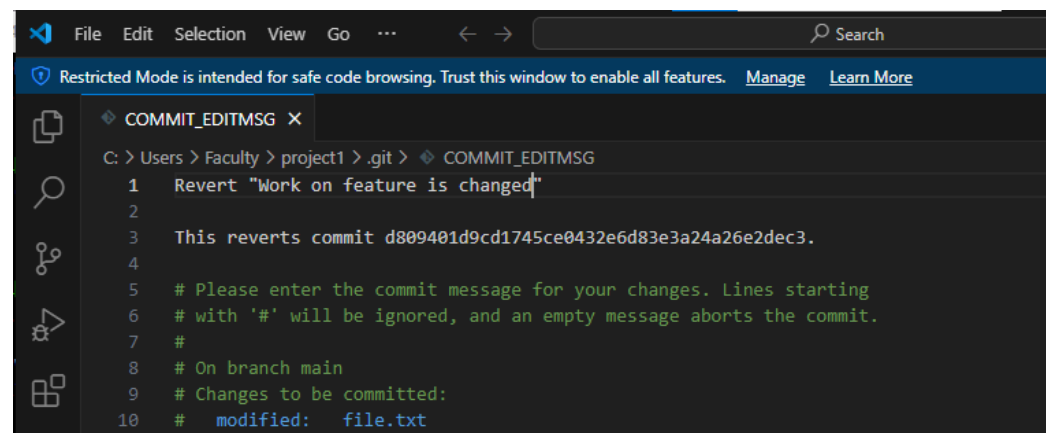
File Edit Selection View Go ··· ← → Search

Restricted Mode is intended for safe code browsing. Trust this window to enable all features. Manage Learn More

COMMIT_EDITMSG ×

C: > Users > Faculty > project1 > .git > COMMIT_EDITMSG

1 Revert "Work on feature is changed"
2
3 This reverts commit d809401d9cd1745ce0432e6d83e3a24a26e2dec3.
4
5 # Please enter the commit message for your changes. Lines starting
6 # with '#' will be ignored, and an empty message aborts the commit.
7 #
8 # On branch main
9 # Changes to be committed:
10 # modified: file.txt